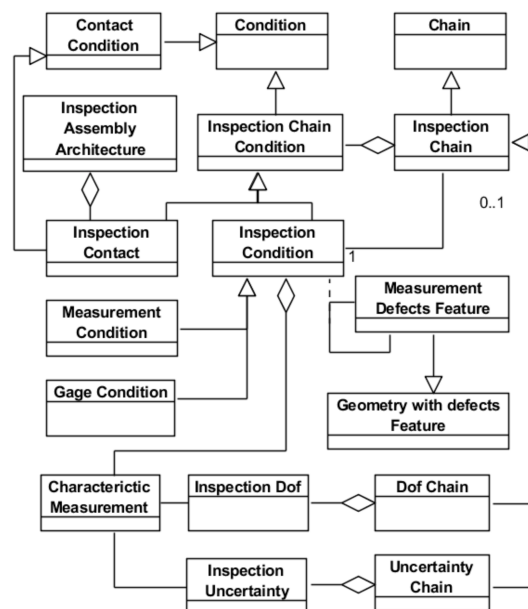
Contact Condition

Condition

Chain

Inspection Assembly Architecture

Inspection Chain Condition

Inspection Chain

0..1

Inspection Contact

Inspection Condition

1

Measurement Defects Feature

Measurement Condition

Gage Condition

Geometry with defects Feature

Characterictic Measurement

Inspection Dof

Dof Chain

Inspection Uncertainty

Uncertainty Chain